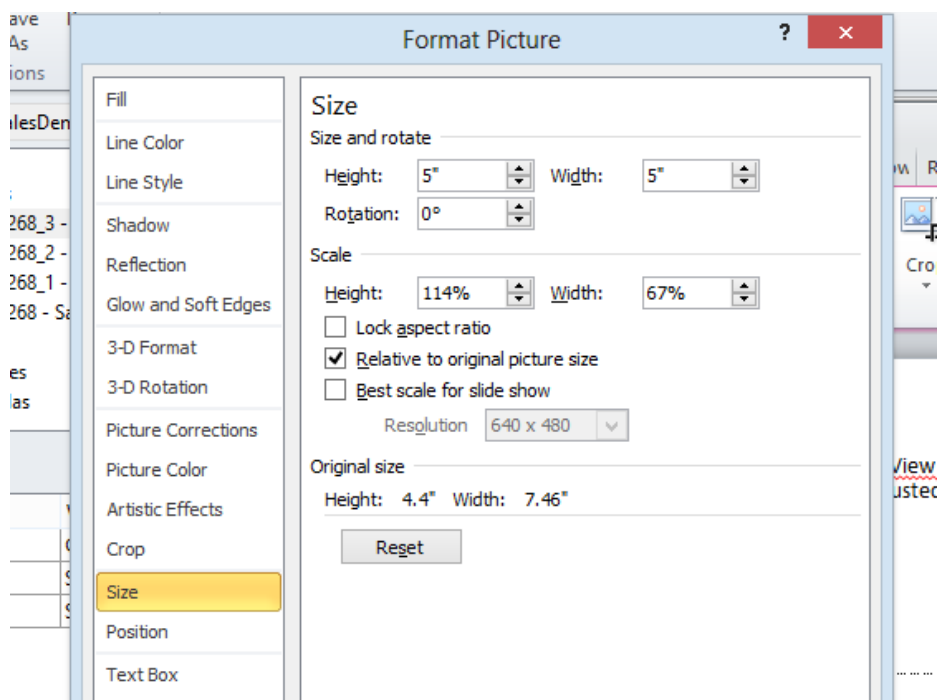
ave
As
ions

lesDen

268_3 -
268_2 -
268_1 -
268 - Sa

es
las

Format Picture
?
×

Fill
Line Color
Line Style
Shadow
Reflection
Glow and Soft Edges
3-D Format
3-D Rotation
Picture Corrections
Picture Color
Artistic Effects
Crop
Size
Position
Text Box

Size
Size and rotate
Height: 5"
Width: 5"
Rotation: 0°
Scale
Height: 114%
Width: 67%
Lock aspect ratio
Relative to original picture size
Best scale for slide show
Resolution 640 x 480
Original size
Height: 4.4" Width: 7.46"
Reset

w R
Cro
View
sted